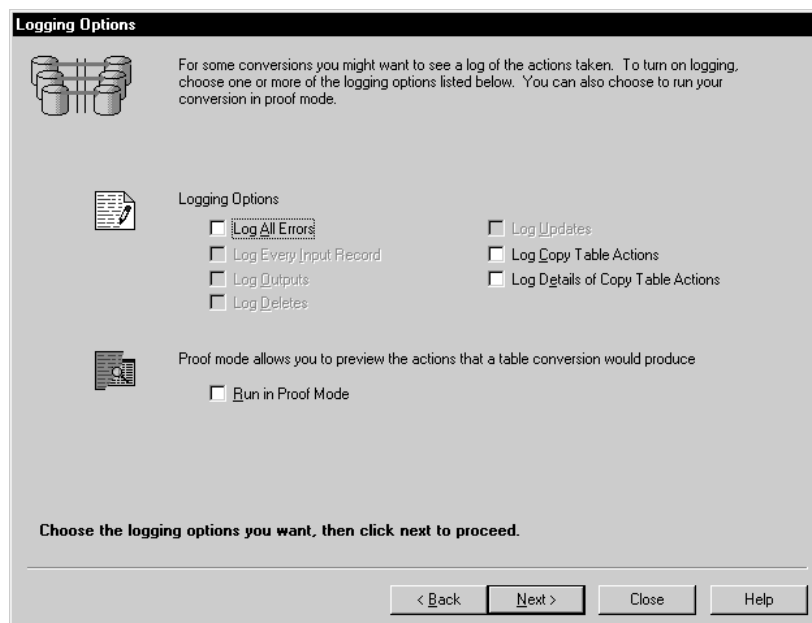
Logging Options

For some conversions you might want to see a log of the actions taken. To turn on logging, choose one or more of the logging options listed below. You can also choose to run your conversion in proof mode.

Logging Options

Log All Errors

Log Every Input Record

Log Outputs

Log Deletes

Log Updates

Log Copy Table Actions

Log Details of Copy Table Actions

Proof mode allows you to preview the actions that a table conversion would produce

Run in Proof Mode

Choose the logging options you want, then click next to proceed.

< Back

Next >

Close

Help